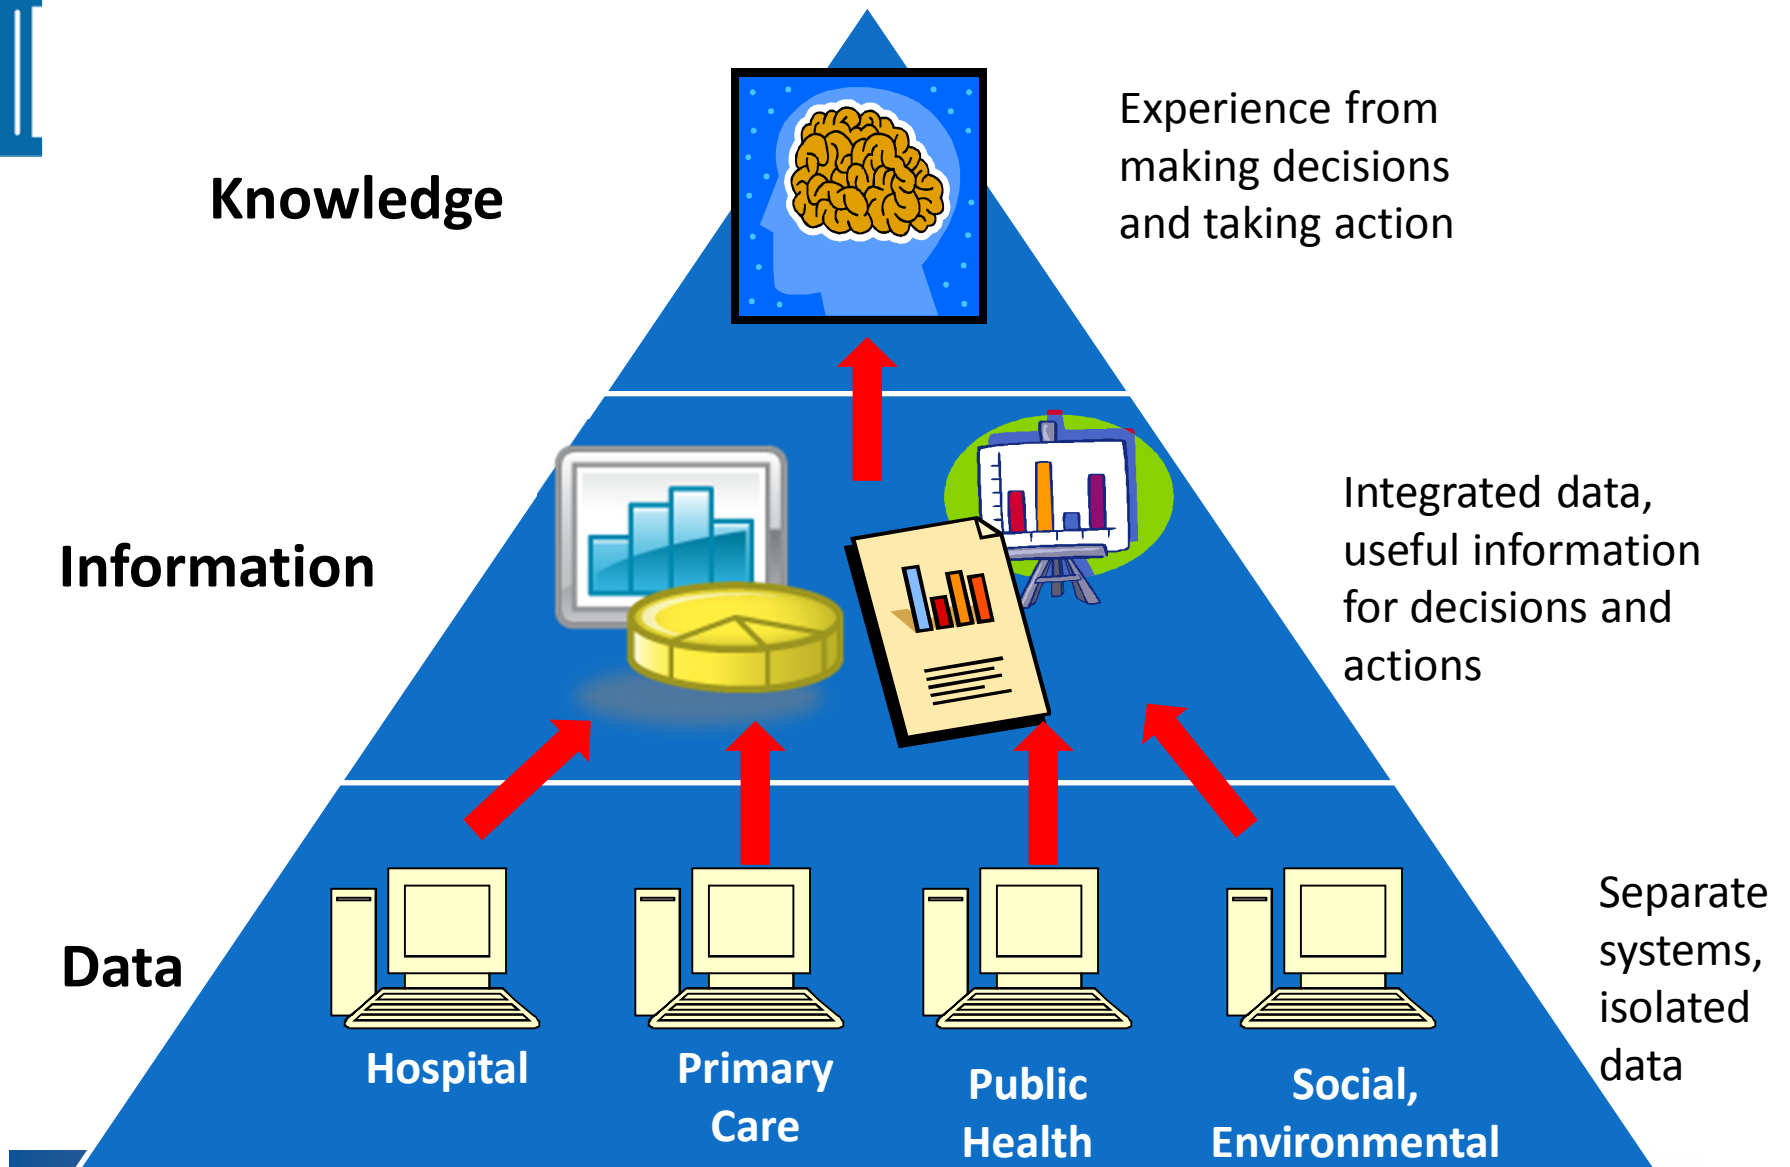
Knowledge

Experience from making decisions and taking action

Information

Integrated data, useful information for decisions and actions

Data

Separate systems, isolated data

Hospital

Primary Care

Public Health

Social, Environmental